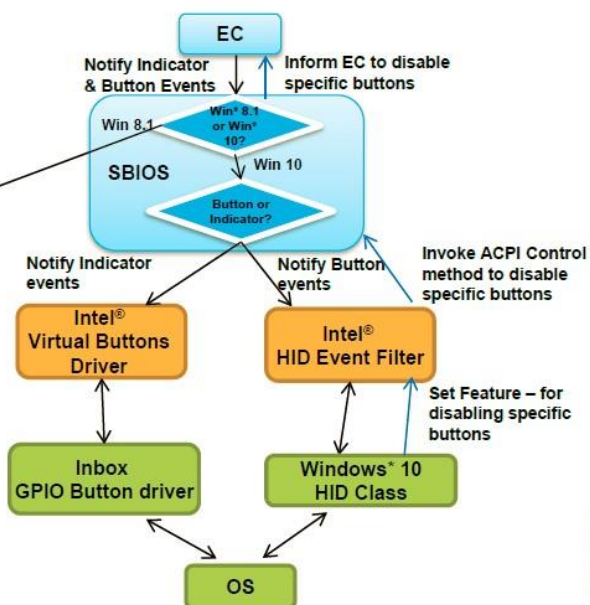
EC

Notify Indicator & Button Events

Inform EC to disable specific buttons

Win 8.1

Win* 8.1 or Win* 10?

SBIOS

Win 10

Button or Indicator?

Notify Indicator events

Notify Button events

Invoke ACPI Control method to disable specific buttons

Intel® Virtual Buttons Driver

Intel® HID Event Filter

Set Feature – for disabling specific buttons

Inbox GPIO Button driver

Windows* 10 HID Class

OS